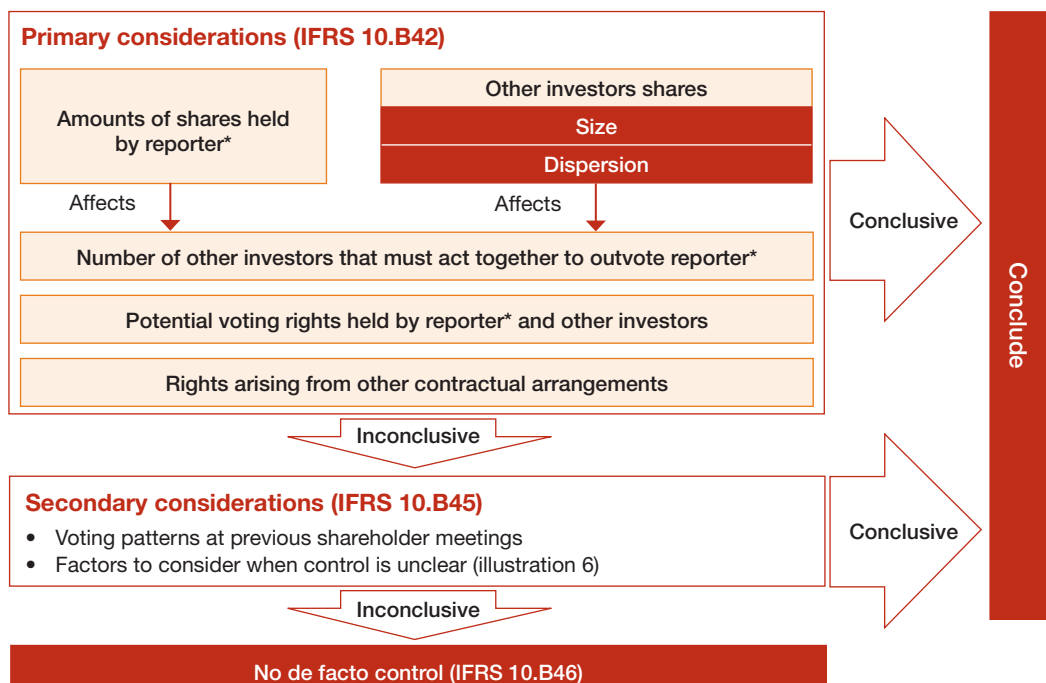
Primary considerations (IFRS 10.B42)

Amounts of shares held by reporter*

Other investors shares

Size

Dispersion

Affects

Affects

Number of other investors that must act together to outvote reporter*

Potential voting rights held by reporter* and other investors

Rights arising from other contractual arrangements

Conclusive

Conclude

Inconclusive

Secondary considerations (IFRS 10.B45)

• Voting patterns at previous shareholder meetings
• Factors to consider when control is unclear (illustration 6)

Conclusive

Inconclusive

No de facto control (IFRS 10.B46)